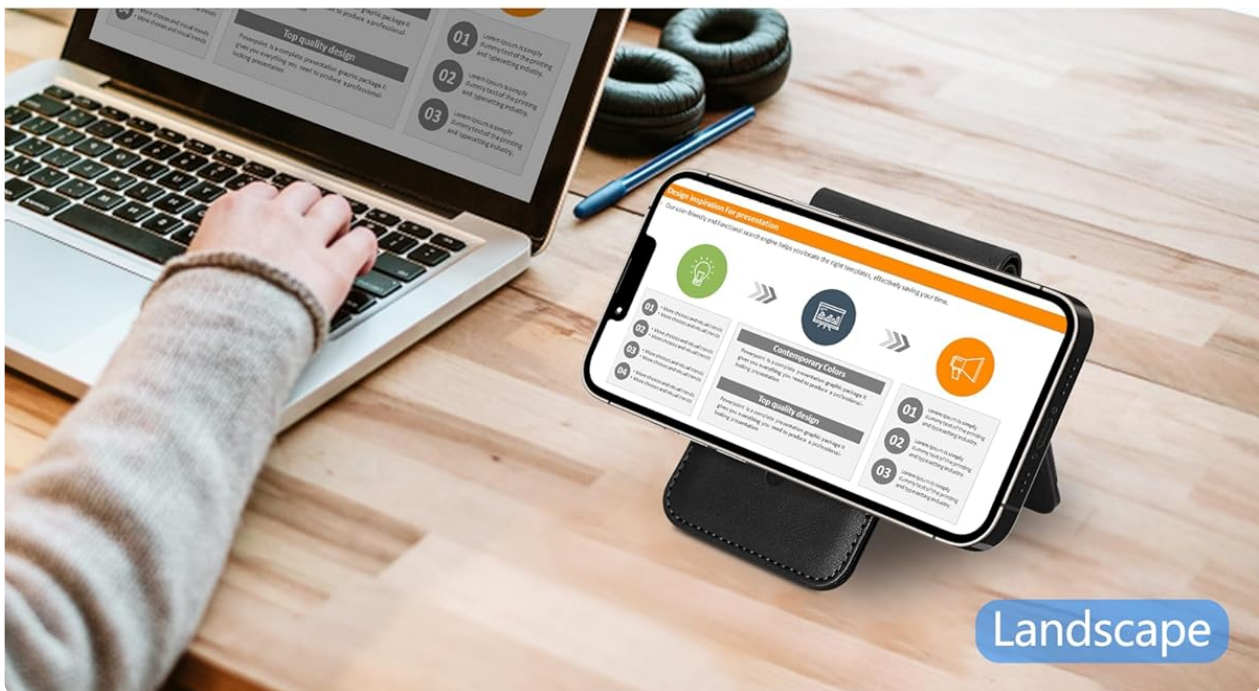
Top quality design

Powerpoint is a complete presentation graphic package it gives you everything you need to produce a professional looking presentation.

01 Lorem Ipsum is simply dummy text of the printing and typesetting industry.

02 Lorem Ipsum is simply dummy text of the printing and typesetting industry.

03 Lorem Ipsum is simply dummy text of the printing and typesetting industry.

Design inspiration for presentation

Our user-friendly and functional search engine helps you locate the right templates, effectively saving your time.

01 • More choices and visual trends • More choices and visual trends

02 • More choices and visual trends • More choices and visual trends

03 • More choices and visual trends • More choices and visual trends

04 • More choices and visual trends • More choices and visual trends

Contemporary Colors

Powerpoint is a complete presentation graphic package it gives you everything you need to produce a professional looking presentation

Top quality design

Powerpoint is a complete presentation graphic package it gives you everything you need to produce a professional looking presentation

01 Lorem Ipsum is simply dummy text of the printing and typesetting industry.

02 Lorem Ipsum is simply dummy text of the printing and typesetting industry.

03 Lorem Ipsum is simply dummy text of the printing and typesetting industry.

Landscape